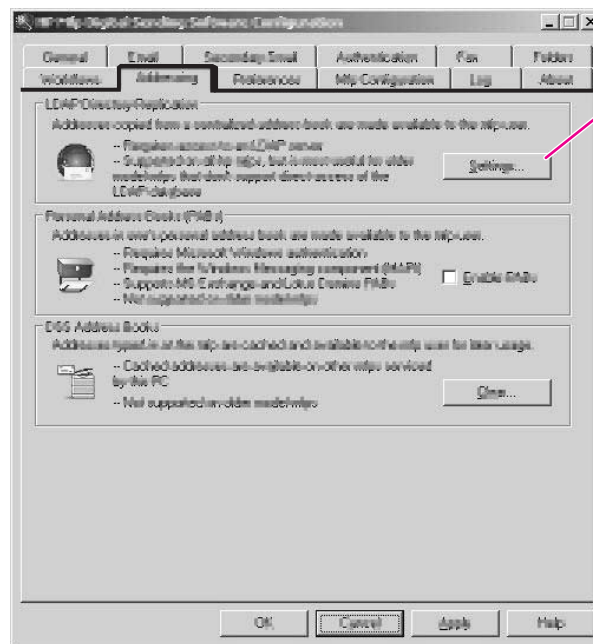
HP MFP Digital Sending Software Configuration

General | Email | Secondary Email | Authentication | Fax | Folders
Workflows | Addressing | Preferences | MFP Configuration | Log | About

LDAP Directory Replication
Addresses copied from a centralized address book are made available to the mfp user.
-- Requires access to an LDAP server
-- Supported on all hp mfps, but is most useful for older model mfps that don't support direct access of the LDAP database
Settings...

Personal Address Books (PABs)
Addresses in one's personal address book are made available to the mfp user.
-- Requires Microsoft Windows authentication
-- Requires the Windows Messaging component (MAPI)
-- Supports MS Exchange and Lotus Domino PABs
-- Not supported on older model mfps
Enable PABs

DSS Address Books
Addresses typed in at the mfp are cached and available to the mfp user for later usage.
-- Cached addresses are available on other mfps serviced by this PC
-- Not supported on older model mfps
Clear...

OK | Cancel | Apply | Help